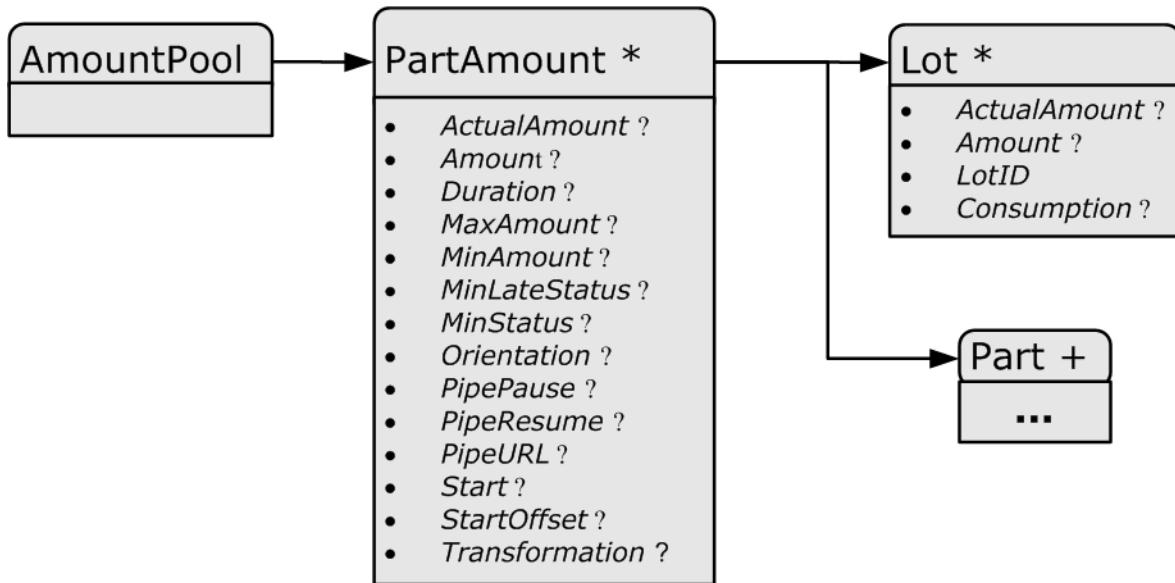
AmountPool

PartAmount *

- ActualAmount ?
- Amount ?
- Duration ?
- MaxAmount ?
- MinAmount ?
- MinLateStatus ?
- MinStatus ?
- Orientation ?
- PipePause ?
- PipeResume ?
- PipeURL ?
- Start ?
- StartOffset ?
- Transformation ?

Lot *

- ActualAmount ?
- Amount ?
- LotID
- Consumption ?

Part +

...